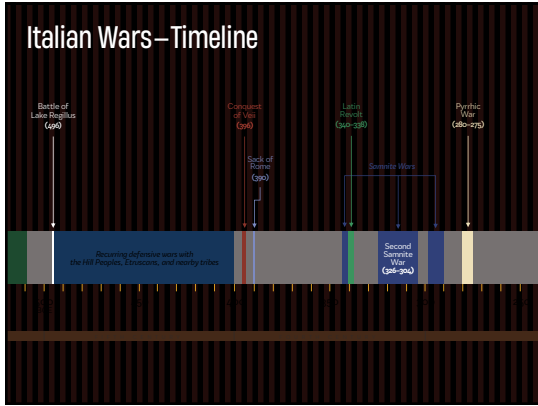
Italian Wars—Timeline

Battle of Lake Regillus (496)

Conquest of Veii (396)

Sack of Rome (390)

Latin Revolt (340–338)

Samnite Wars

Pyrrhic War (280–275)

Recurring defensive wars with the Hill Peoples, Etruscans, and nearby tribes

Second Samnite War (326–304)